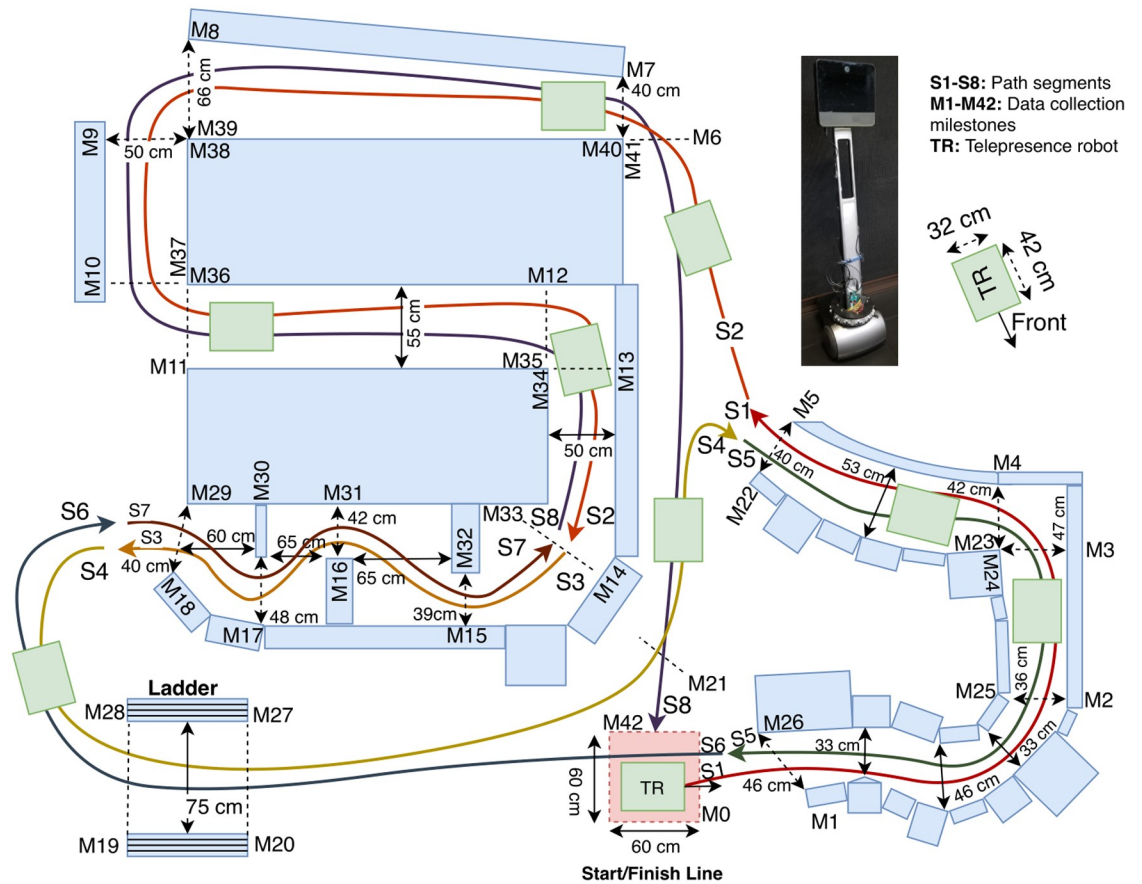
M8
66 cm
M7
40 cm
S1-S8: Path segments
M1-M42: Data collection milestones
TR: Telepresence robot
M9
50 cm
M39
M38
M40
M41
M6
32 cm
42 cm
TR
Front
M10
M37
M36
M12
S2
55 cm
M11
M35
M34
M13
S1
M5
S4
S5
40 cm
53 cm
M4
50 cm
42 cm
M22
47 cm
M29
M30
M31
M33
S8
S2
M3
S6
S7
42 cm
M23
S3
60 cm
65 cm
M32
S7
S4
40 cm
M16
65 cm
S3
M14
M24
M18
48 cm
39cm
M17
M15
M25
36 cm
M2
M21
Ladder
M28
M27
S8
M26
M42
S5
S6
33 cm
S1
60 cm
TR
46 cm
33 cm
75 cm
M0
M1
46 cm
M19
M20
60 cm
Start/Finish Line